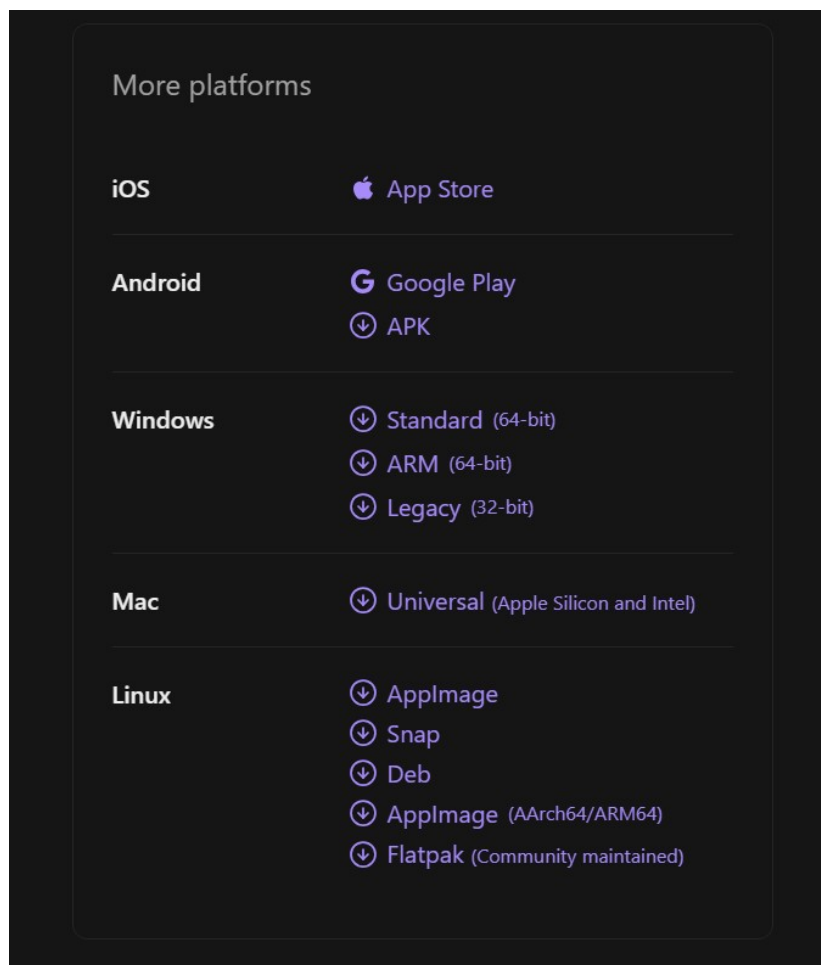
More platforms

| | |
|---|---|
| iOS | App Store |
| Android | Google Play<br>APK |
| Windows | Standard (64-bit)<br>ARM (64-bit)<br>Legacy (32-bit) |
| Mac | Universal (Apple Silicon and Intel) |
| Linux | AppImage<br>Snap<br>Deb<br>AppImage (AArch64/ARM64)<br>Flatpak (Community maintained) |